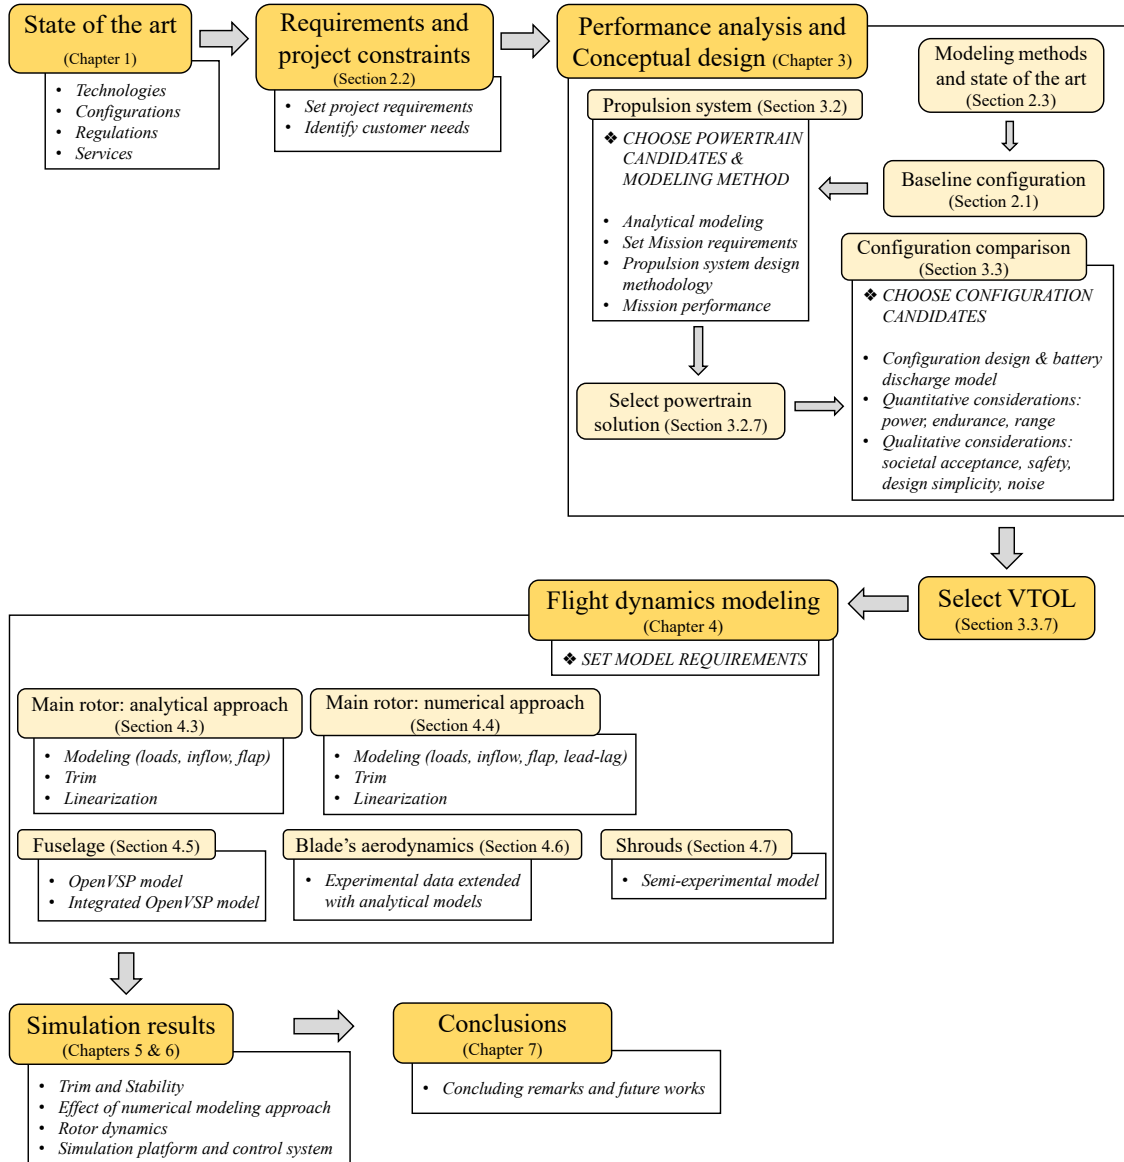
State of the art
(Chapter 1)

- Technologies
- Configurations
- Regulations
- Services

Requirements and project constraints
(Section 2.2)

- Set project requirements
- Identify customer needs

Performance analysis and Conceptual design (Chapter 3)

Modeling methods and state of the art
(Section 2.3)

Propulsion system (Section 3.2)

❖ CHOOSE POWERTRAIN CANDIDATES & MODELING METHOD

- Analytical modeling
- Set Mission requirements
- Propulsion system design methodology
- Mission performance

Baseline configuration
(Section 2.1)

Configuration comparison
(Section 3.3)

❖ CHOOSE CONFIGURATION CANDIDATES

- Configuration design & battery discharge model
- Quantitative considerations: power, endurance, range
- Qualitative considerations: societal acceptance, safety, design simplicity, noise

Select powertrain solution (Section 3.2.7)

Select VTOL
(Section 3.3.7)

Flight dynamics modeling
(Chapter 4)

❖ SET MODEL REQUIREMENTS

Main rotor: analytical approach
(Section 4.3)

- Modeling (loads, inflow, flap)
- Trim
- Linearization

Main rotor: numerical approach
(Section 4.4)

- Modeling (loads, inflow, flap, lead-lag)
- Trim
- Linearization

Fuselage (Section 4.5)

- OpenVSP model
- Integrated OpenVSP model

Blade's aerodynamics (Section 4.6)

- Experimental data extended with analytical models

Shrouds (Section 4.7)

- Semi-experimental model

Simulation results
(Chapters 5 & 6)

- Trim and Stability
- Effect of numerical modeling approach
- Rotor dynamics
- Simulation platform and control system

Conclusions
(Chapter 7)

- Concluding remarks and future works